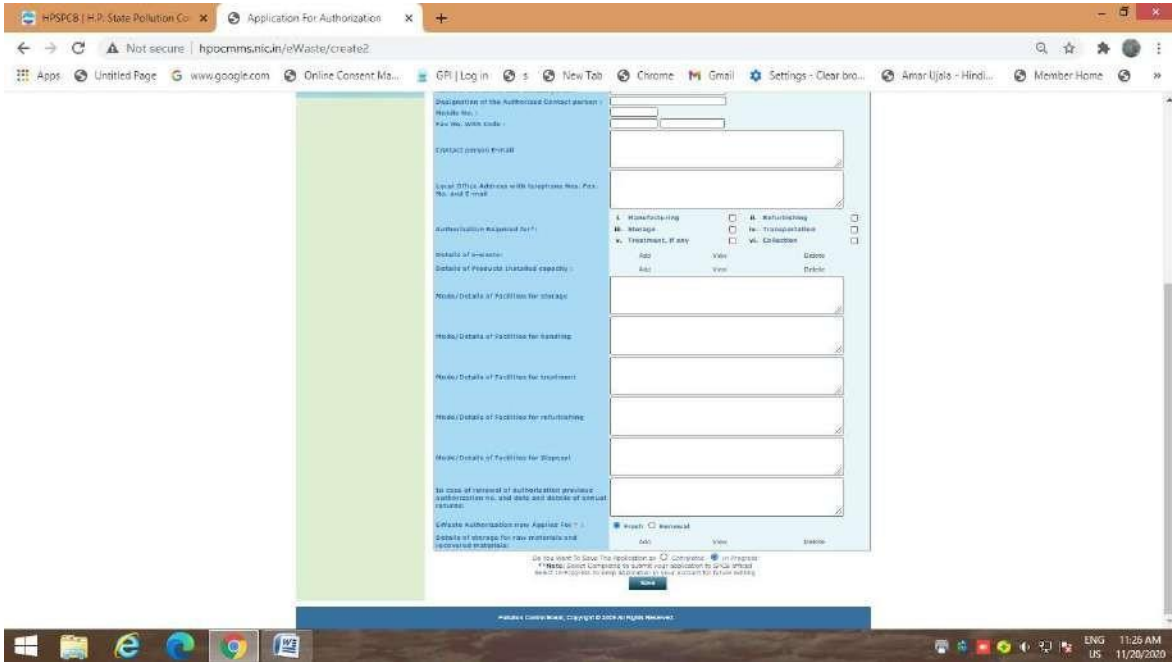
HPSPCB | H.P. State Pollution Co ×
Application For Authorization ×
+

Not secure | hpocmms.nic.in/eWaste/create2

Apps Untitled Page www.google.com Online Consent Ma... GPI | Log in s New Tab Chrome Gmail Settings - Clear bro... Amar Ujala - Hindi... Member Home »

Designation of the Authorized Contact person :
Mobile No. :
Fax No. With Code :
Contact person E-mail
Local Office Address with Telephone Nos. Fax No. and E-mail

Authorization Required for\*:
i. Manufacturing
ii. Refurbishing
iii. Storage
iv. Transportation
v. Treatment, if any
vi. Collection

Details of e-waste: Add View Delete
Details of Products (Installed capacity): Add View Delete

Mode/Details of Facilities for storage
Mode/Details of Facilities for handling
Mode/Details of Facilities for treatment
Mode/Details of Facilities for refurbishing
Mode/Details of Facilities for Disposal

In case of renewal of authorization previous authorization no. and date and details of annual returns:

EWaste Authorization now Applied For \* : Fresh Renewal
Details of storage for raw materials and recovered materials: Add View Delete

Do You Want To Save The Application as Complete In Progress
\*\*Note: Select Complete to submit your application to SPCB office, select In Progress to keep application in your account for future editing
Save

Pollution Control Board, Copyright © 2009 All Rights Reserved.

ENG US 11:26 AM 11/20/2020